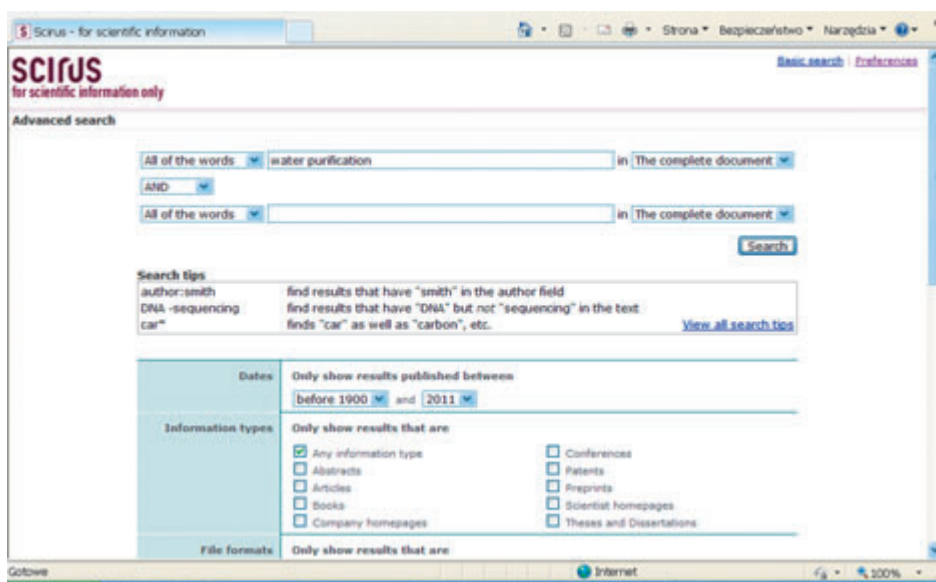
S Scirus - for scientific information

Strona ▾ Bezpieczeństwo ▾ Narzędzia ▾

SCIRUS
for scientific information only

Basic search | Preferences

Advanced search

All of the words | water purification | in | The complete document
AND
All of the words | | in | The complete document

Search

Search tips
author:smith find results that have "smith" in the author field
DNA -sequencing find results that have "DNA" but not "sequencing" in the text
car* finds "car" as well as "carbon", etc.
View all search tips

Dates
Only show results published between
before 1900 and 2011

Information types
Only show results that are
Any information type
Abstracts
Articles
Books
Company homepages
Conferences
Patents
Preprints
Scientist homepages
Theses and Dissertations

File formats
Only show results that are

Gotowe
Internet
100%